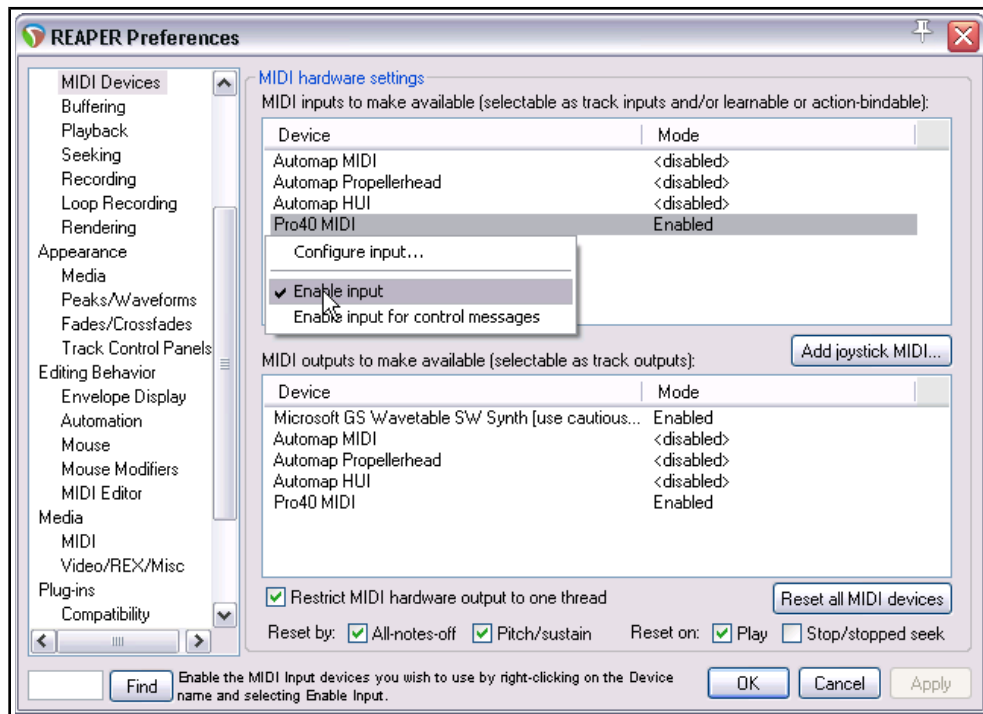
REAPER Preferences

MIDI Devices
Buffering
Playback
Seeking
Recording
Loop Recording
Rendering
Appearance
Media
Peaks/Waveforms
Fades/Crossfades
Track Control Panels
Editing Behavior
Envelope Display
Automation
Mouse
Mouse Modifiers
MIDI Editor
Media
MIDI
Video/REX/Misc
Plug-ins
Compatibility

MIDI hardware settings
MIDI inputs to make available (selectable as track inputs and/or learnable or action-bindable):

| Device | Mode |
|---|---|
| Automap MIDI | <disabled> |
| Automap Propellerhead | <disabled> |
| Automap HUI | <disabled> |
| Pro40 MIDI | Enabled |

Configure input...
✔ Enable input
Enable input for control messages

MIDI outputs to make available (selectable as track outputs):
Add joystick MIDI...

| Device | Mode |
|---|---|
| Microsoft GS Wavetable SW Synth [use cautious... | Enabled |
| Automap MIDI | <disabled> |
| Automap Propellerhead | <disabled> |
| Automap HUI | <disabled> |
| Pro40 MIDI | Enabled |

☑ Restrict MIDI hardware output to one thread
Reset all MIDI devices
Reset by: ☑ All-notes-off ☑ Pitch/sustain Reset on: ☑ Play ☐ Stop/stopped seek

Find
Enable the MIDI Input devices you wish to use by right-clicking on the Device name and selecting Enable Input.
OK
Cancel
Apply